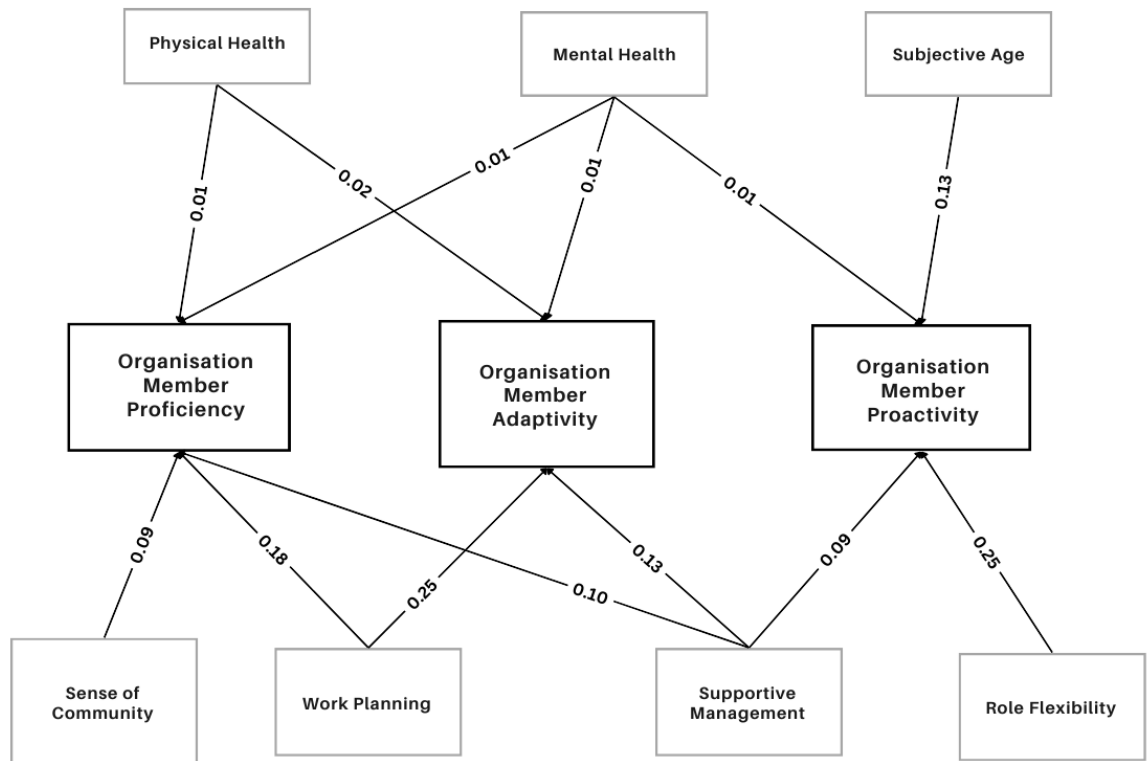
Physical Health

Mental Health

Subjective Age

0.01

0.02

0.01

0.01

0.01

0.13

Organisation Member Proficiency

Organisation Member Adaptivity

Organisation Member Proactivity

0.09

0.18

0.25

0.10

0.13

0.09

0.25

Sense of Community

Work Planning

Supportive Management

Role Flexibility